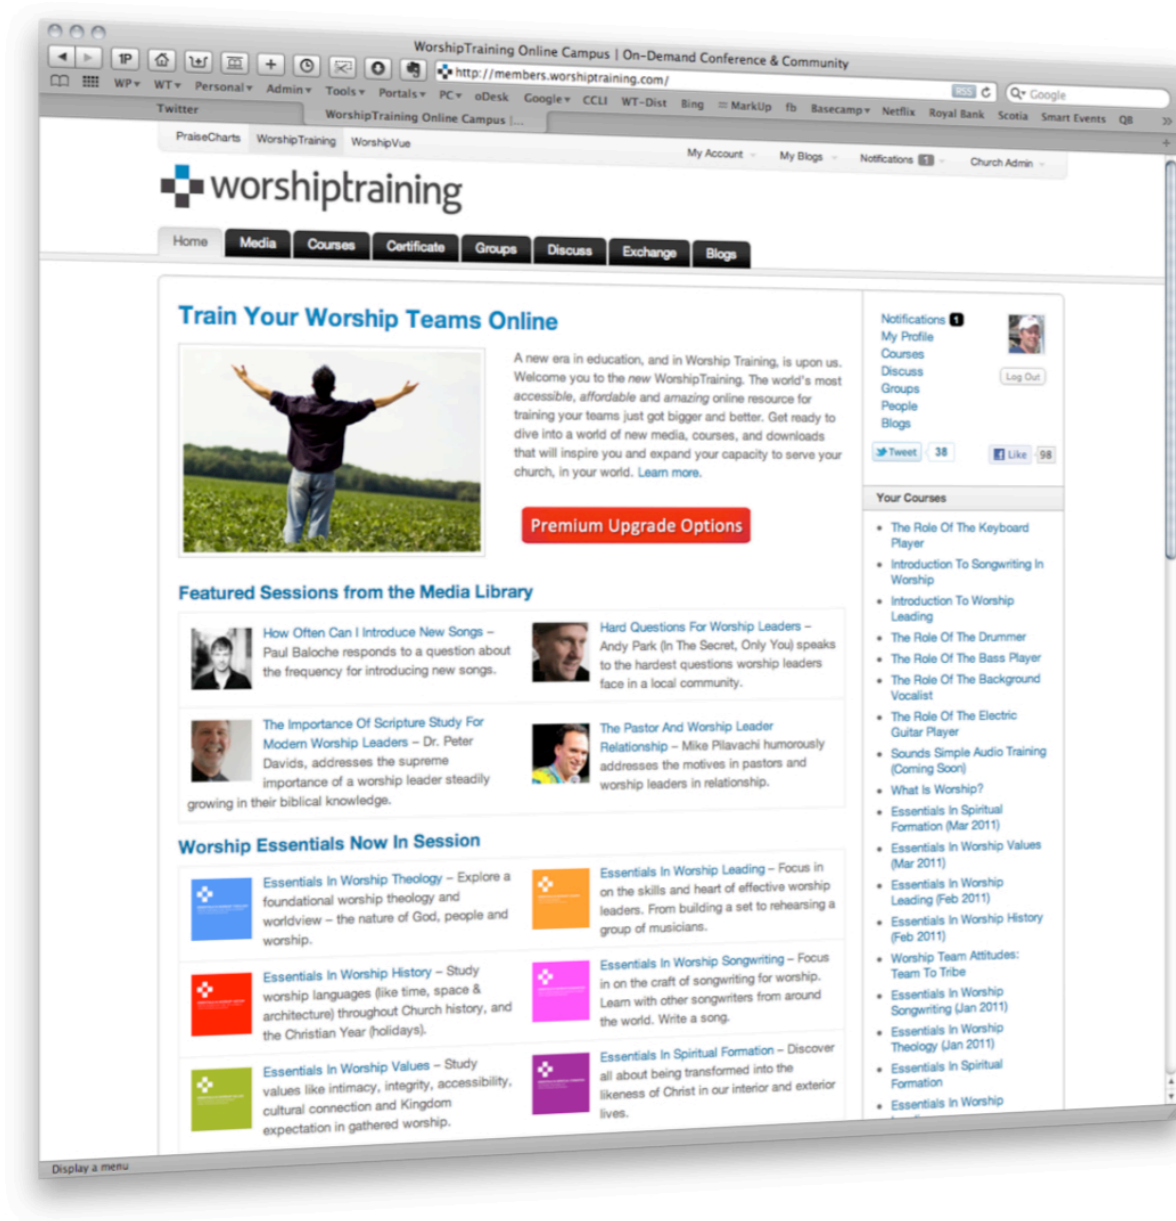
WorshipTraining Online Campus | On-Demand Conference & Community

http://members.worshiptraining.com/

WP▾ WT▾ Personal▾ Admin▾ Tools▾ Portals▾ PC▾ oDesk Google▾ CCLI WT-Dist Bing MarkUp fb Basecamp▾ Netflix Royal Bank Scotia Smart Events QB

Google

Twitter

WorshipTraining Online Campus |...

PraiseCharts WorshipTraining WorshipVue

My Account My Blogs Notifications 1 Church Admin

worshiptraining

Home Media Courses Certificate Groups Discuss Exchange Blogs

Train Your Worship Teams Online

A new era in education, and in Worship Training, is upon us. Welcome you to the new WorshipTraining. The world's most accessible, affordable and amazing online resource for training your teams just got bigger and better. Get ready to dive into a world of new media, courses, and downloads that will inspire you and expand your capacity to serve your church, in your world. Learn more.

Premium Upgrade Options

Featured Sessions from the Media Library

How Often Can I Introduce New Songs – Paul Baloche responds to a question about the frequency for introducing new songs.

Hard Questions For Worship Leaders – Andy Park (In The Secret, Only You) speaks to the hardest questions worship leaders face in a local community.

The Importance Of Scripture Study For Modern Worship Leaders – Dr. Peter Davids, addresses the supreme importance of a worship leader steadily growing in their biblical knowledge.

The Pastor And Worship Leader Relationship – Mike Pilavachi humorously addresses the motives in pastors and worship leaders in relationship.

Worship Essentials Now In Session

Essentials In Worship Theology – Explore a foundational worship theology and worldview – the nature of God, people and worship.

Essentials In Worship Leading – Focus in on the skills and heart of effective worship leaders. From building a set to rehearsing a group of musicians.

Essentials In Worship History – Study worship languages (like time, space & architecture) throughout Church history, and the Christian Year (holidays).

Essentials In Worship Songwriting – Focus in on the craft of songwriting for worship. Learn with other songwriters from around the world. Write a song.

Essentials In Worship Values – Study values like intimacy, integrity, accessibility, cultural connection and Kingdom expectation in gathered worship.

Essentials In Spiritual Formation – Discover all about being transformed into the likeness of Christ in our interior and exterior lives.

Notifications 1
My Profile
Courses
Discuss
Groups
People
Blogs

Log Out

Tweet 38 Like 98

Your Courses

• The Role Of The Keyboard Player
• Introduction To Songwriting In Worship
• Introduction To Worship Leading
• The Role Of The Drummer
• The Role Of The Bass Player
• The Role Of The Background Vocalist
• The Role Of The Electric Guitar Player
• Sounds Simple Audio Training (Coming Soon)
• What Is Worship?
• Essentials In Spiritual Formation (Mar 2011)
• Essentials In Worship Values (Mar 2011)
• Essentials In Worship Leading (Feb 2011)
• Essentials In Worship History (Feb 2011)
• Worship Team Attitudes: Team To Tribe
• Essentials In Worship Songwriting (Jan 2011)
• Essentials In Worship Theology (Jan 2011)
• Essentials In Spiritual Formation
• Essentials In Worship

Display a menu